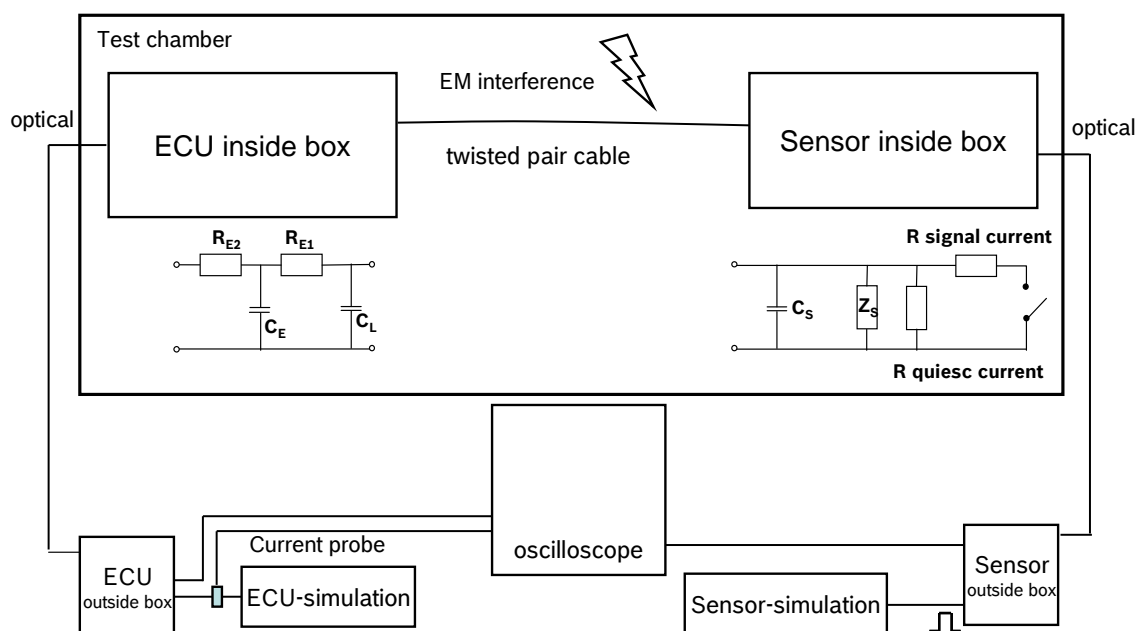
Test chamber

EM interference

optical

ECU inside box

twisted pair cable

Sensor inside box

optical

$R_{E2}$ $R_{E1}$

$C_E$ $C_L$

R signal current

$C_S$ $Z_S$

R quiesc current

oscilloscope

Current probe

ECU outside box

ECU-simulation

Sensor-simulation

Sensor outside box